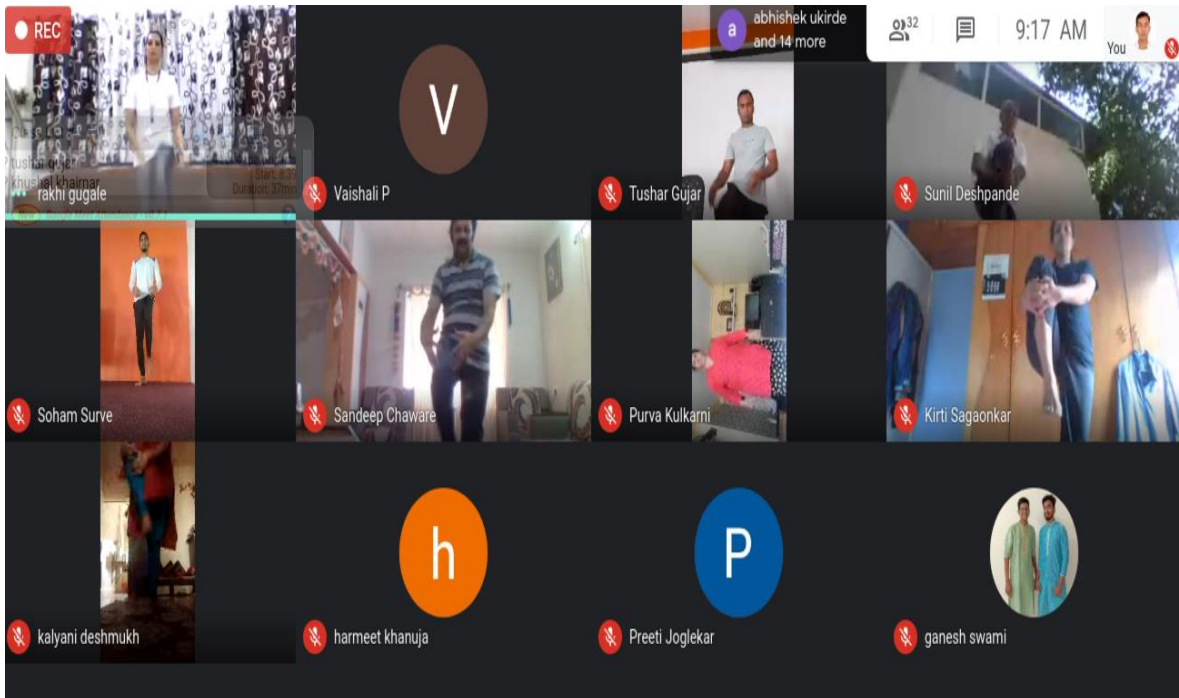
REC

abhishek ukirde and 14 more

32

9:17 AM

You

V

tushar gujar
khushal khairnar

Start: 8:39
Duration: 37min

rakhi gugale

Vaishali P

Tushar Gujar

Sunil Deshpande

Soham Surve

Sandeep Chaware

Purva Kulkarni

Kirti Sagaonkar

h

P

kalyani deshmukh

harmeet khanuja

Preeti Joglekar

ganesh swami